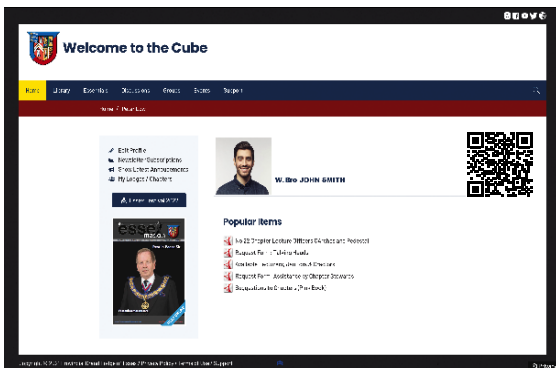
Welcome to the Cube

Home Library Essentials Discussions Groups Events Support

Home > Dean Lee

Edit Profile
Newsletter Subscriptions
Show Latest Announcements
My Lodges / Chapters

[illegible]

essex
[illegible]

W. Bro JOHN SMITH

Popular Items

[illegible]
Request Form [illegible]
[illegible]
Request Form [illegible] Chapter Stewards
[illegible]

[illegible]